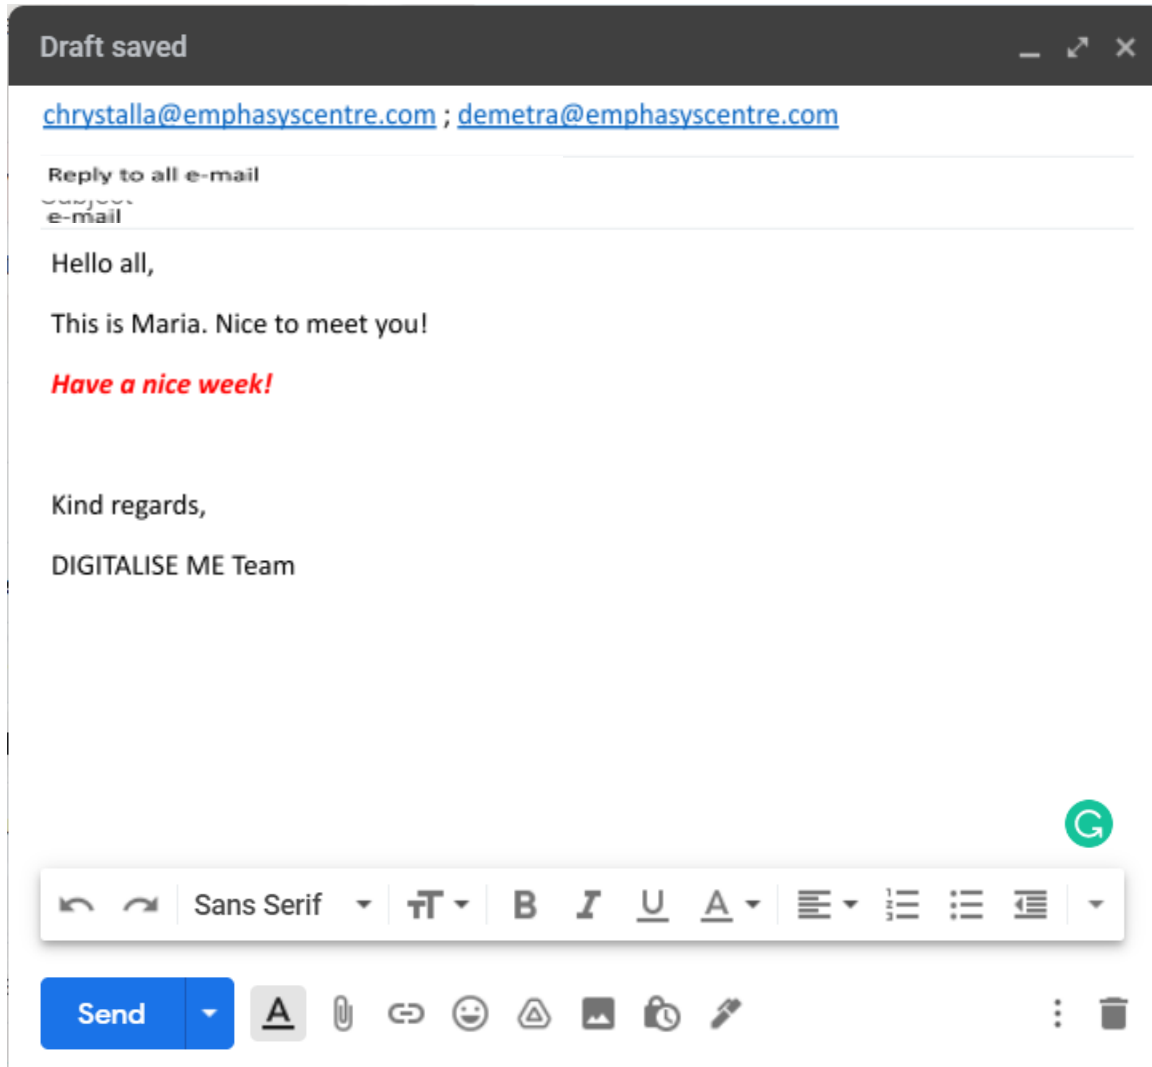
Draft saved

chrystalla@emphasyscentre.com ; demetra@emphasyscentre.com

Reply to all e-mail
e-mail

Hello all,

This is Maria. Nice to meet you!

Have a nice week!

Kind regards,

DIGITALISE ME Team

Sans Serif

Send